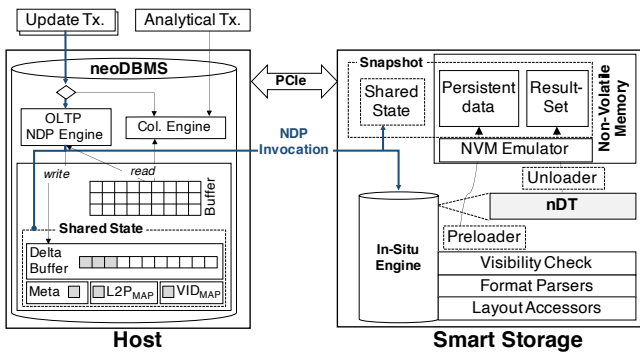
Update Tx.

Analytical Tx.

neoDBMS

PCIe

OLTP NDP Engine

Col. Engine

NDP Invocation

write

read

Buffer

Shared State

Delta Buffer

Meta

L2P$_{MAP}$

VID$_{MAP}$

Host

Snapshot

Shared State

Persistent data

Result-Set

Non-Volatile Memory

NVM Emulator

Unloader

nDT

In-Situ Engine

Preloader

Visibility Check

Format Parsers

Layout Accessors

Smart Storage